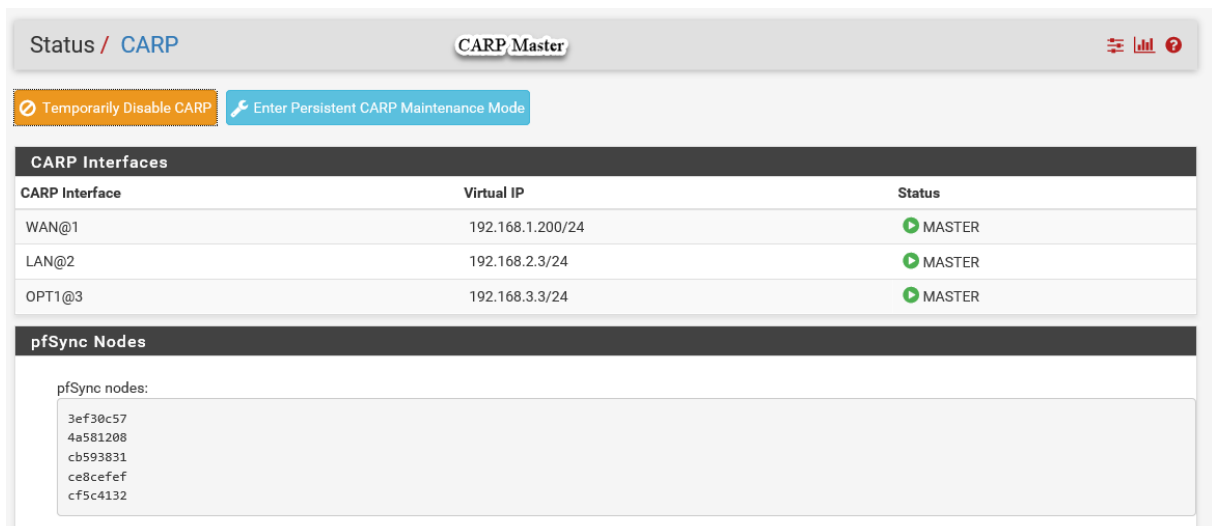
Status / CARP

CARP Master

Temporarily Disable CARP

Enter Persistent CARP Maintenance Mode

CARP Interfaces

| CARP Interface | Virtual IP | Status |
|---|---|---|
| WAN@1 | 192.168.1.200/24 | MASTER |
| LAN@2 | 192.168.2.3/24 | MASTER |
| OPT1@3 | 192.168.3.3/24 | MASTER |

pfSync Nodes

pfSync nodes:

3ef30c57
4a581208
cb593831
ce8cefef
cf5c4132